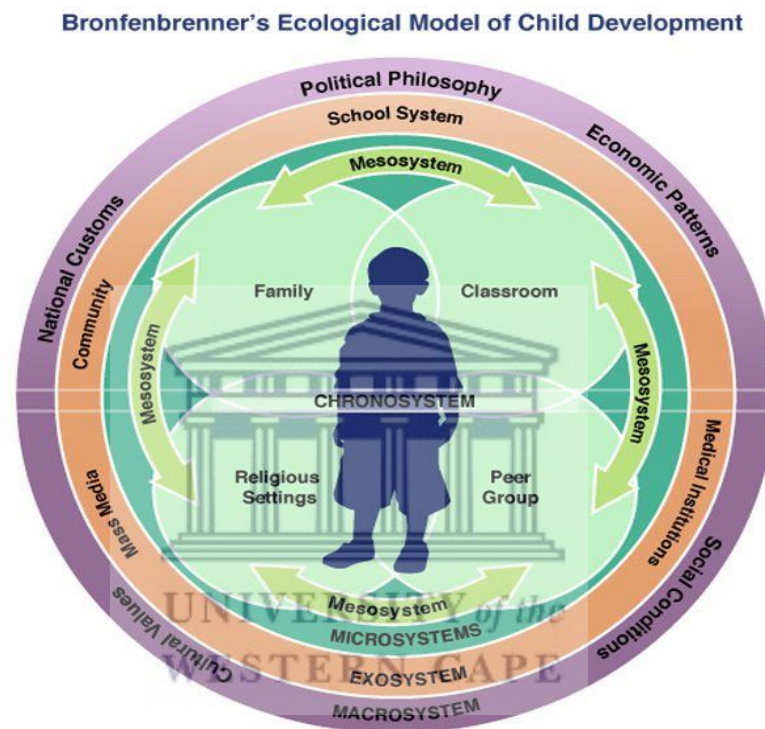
Bronfenbrenner's Ecological Model of Child Development

Political Philosophy

School System

Economic Patterns

National Customs

Community

Mesosystem

Family

Classroom

Mesosystem

Mesosystem

CHRONOSYSTEM

Religious Settings

Peer Group

Medical Institutions

Mass Media

Social Conditions

Mesosystem

MICROSYSTEMS

Cultural Values

EXOSYSTEM

MACROSYSTEM

UNIVERSITY of the WESTERN CAPE